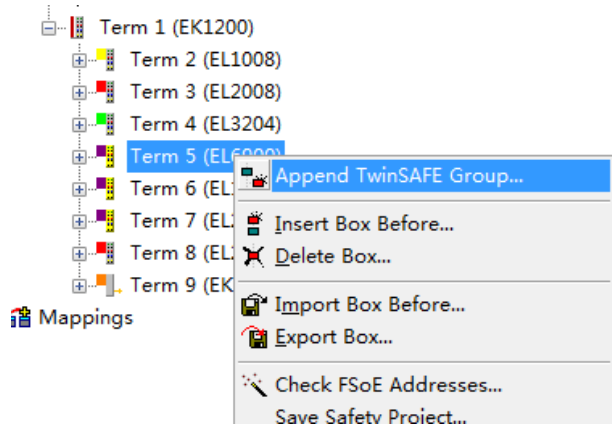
Term 1 (EK1200)
Term 2 (EL1008)
Term 3 (EL2008)
Term 4 (EL3204)
Term 5 (EL6900)
Term 6 (EL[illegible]
Term 7 (EL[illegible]
Term 8 (EL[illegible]
Term 9 (EK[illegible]
Mappings

Append TwinSAFE Group...
Insert Box Before...
Delete Box...
Import Box Before...
Export Box...
Check FSoE Addresses...
Save Safety Project...